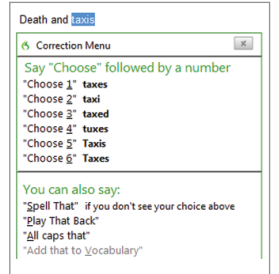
Death and taxis

Correction Menu

Say "Choose" followed by a number

"Choose 1" taxes
"Choose 2" taxi
"Choose 3" taxed
"Choose 4" tuxes
"Choose 5" Taxis
"Choose 6" Taxes

You can also say:

"Spell That" if you don't see your choice above
"Play That Back"
"All caps that"
"Add that to Vocabulary"